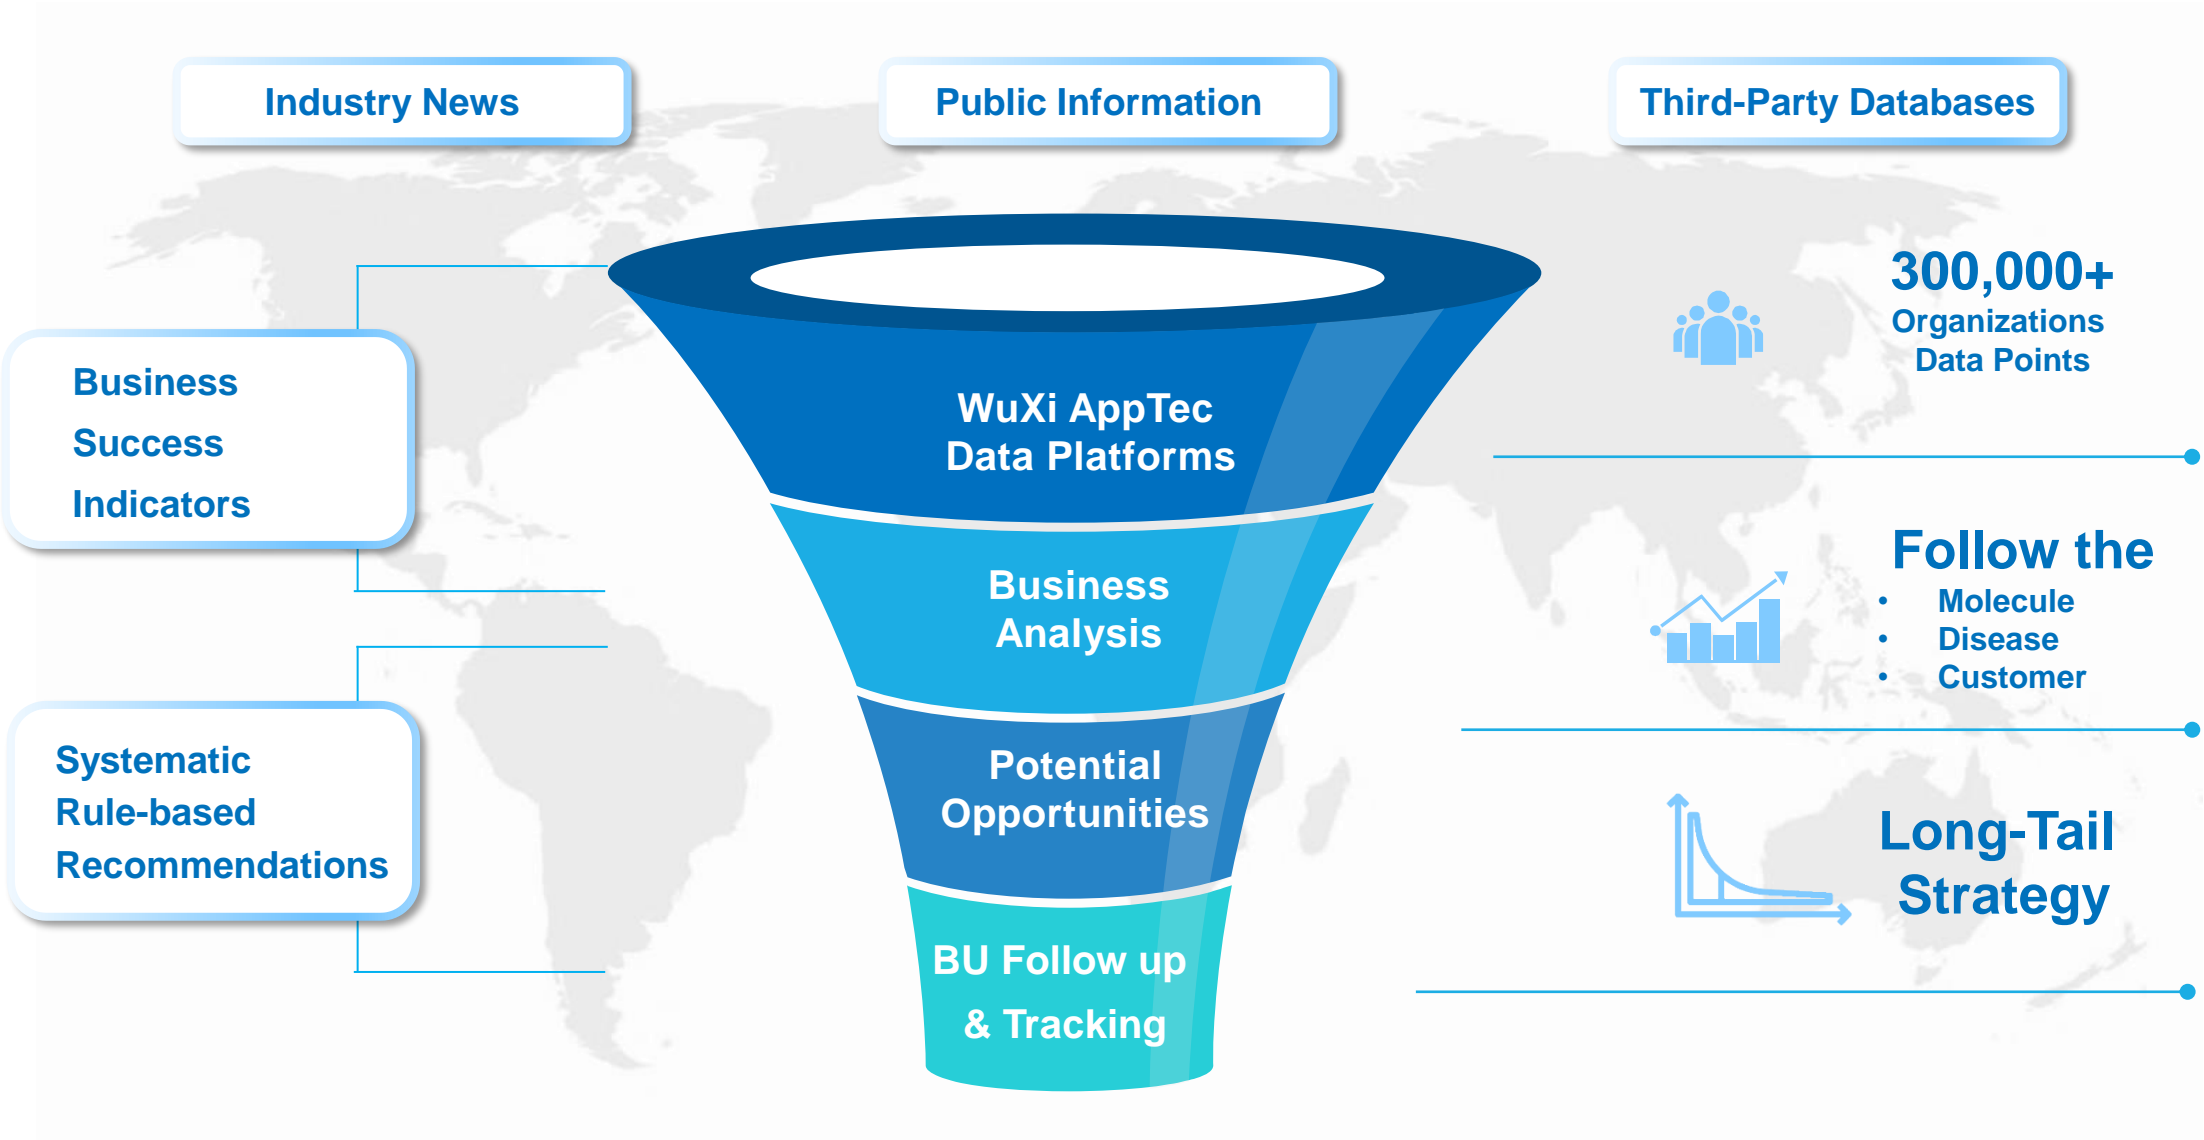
Industry News

Public Information

Third-Party Databases

Business Success Indicators

Systematic Rule-based Recommendations

WuXi AppTec Data Platforms

Business Analysis

Potential Opportunities

BU Follow up & Tracking

300,000+
Organizations Data Points

Follow the
- Molecule
- Disease
- Customer

Long-Tail Strategy